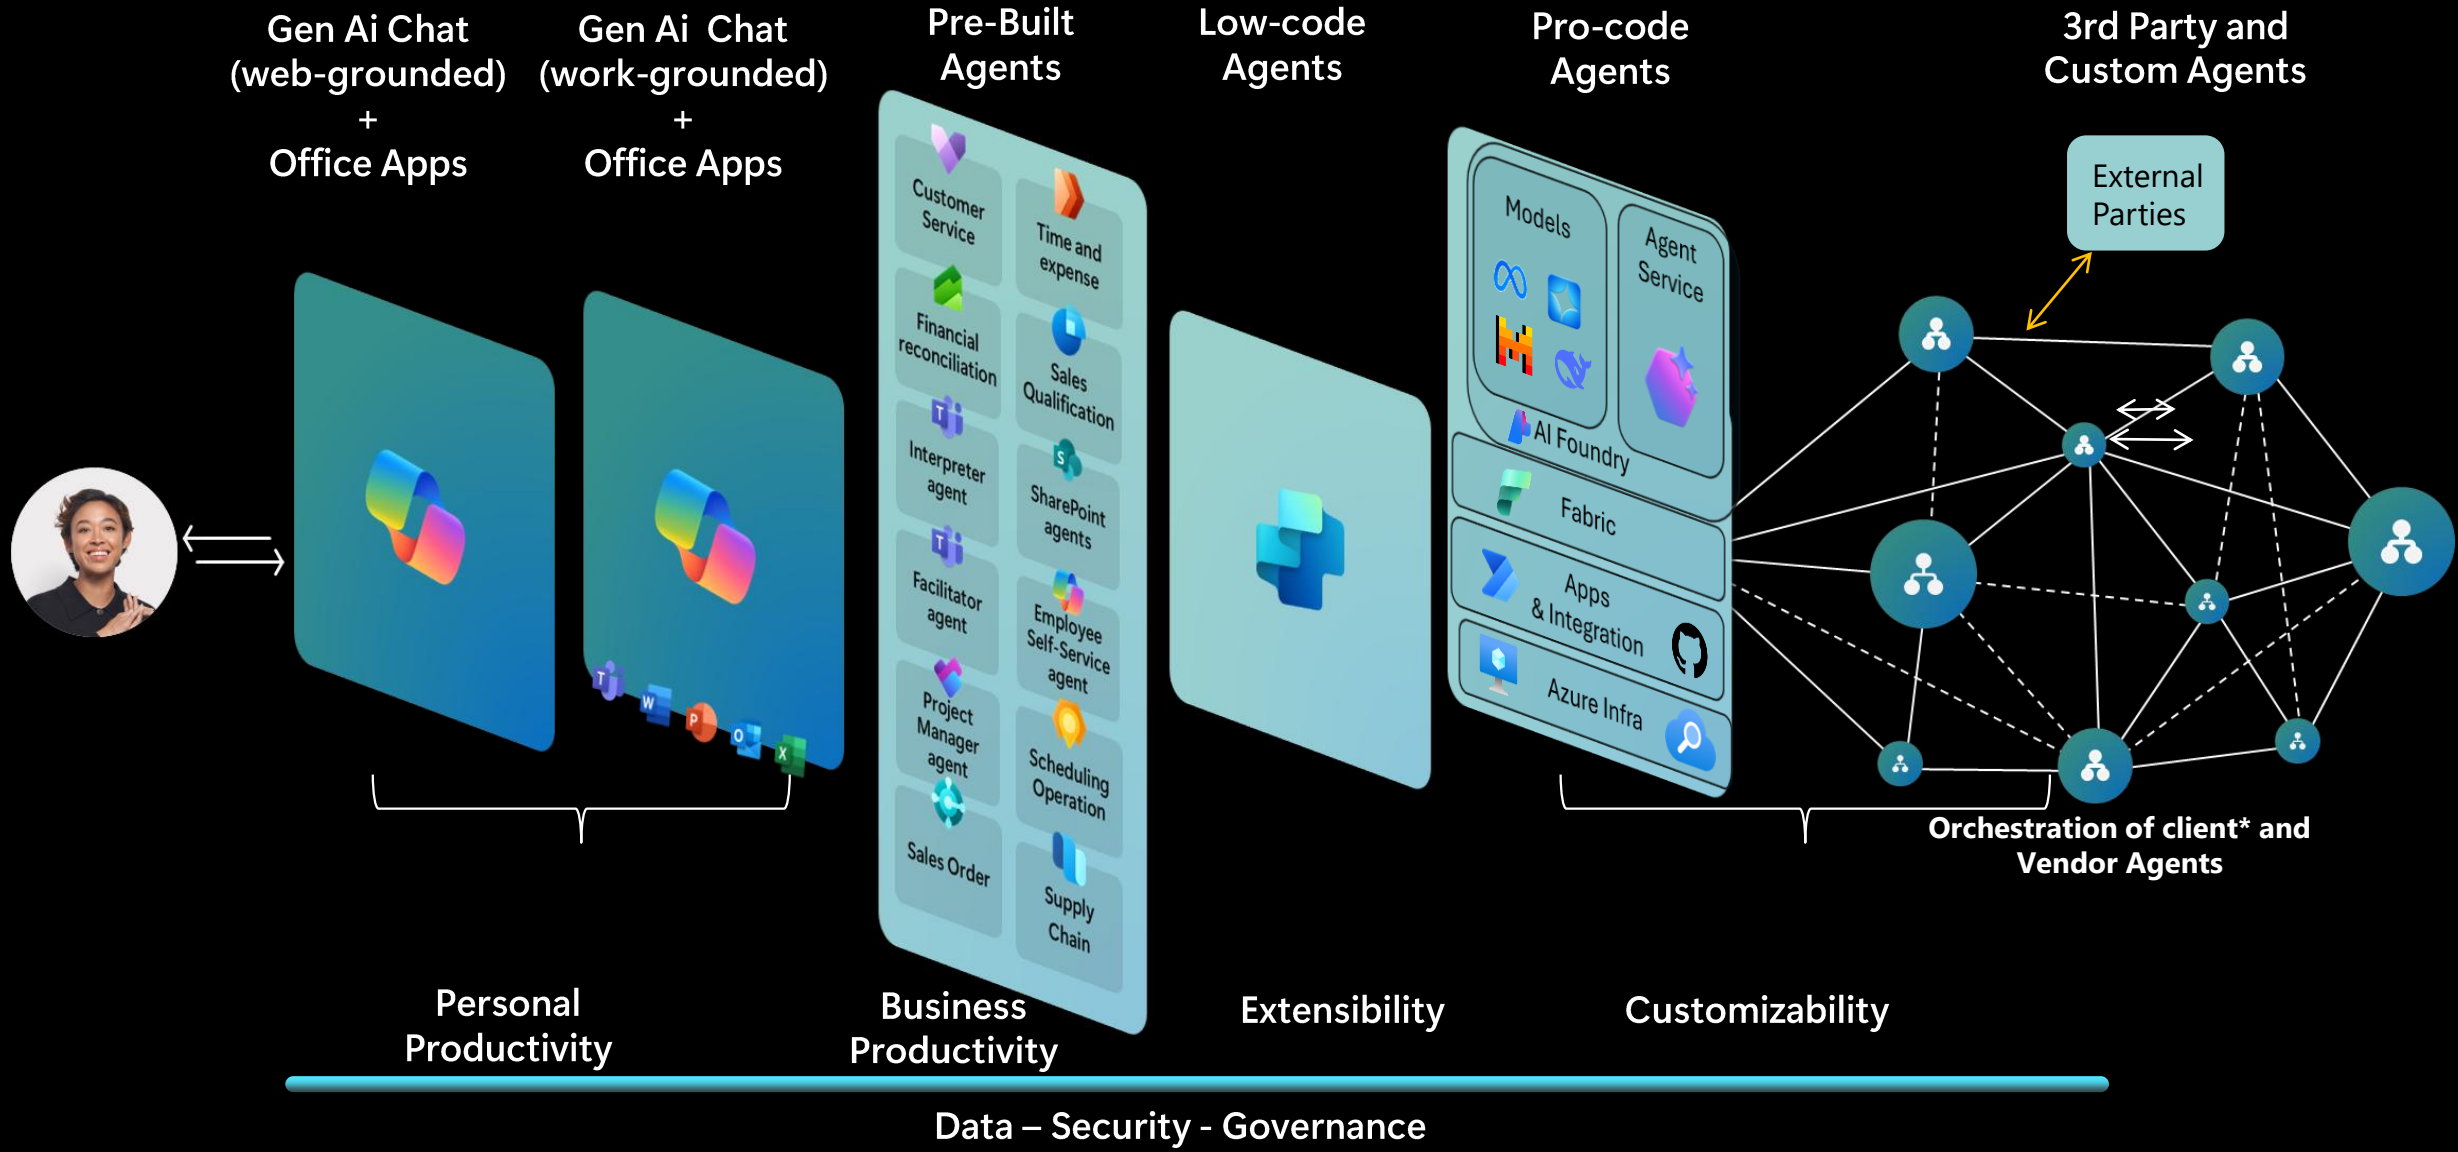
Gen Ai Chat (web-grounded) + Office Apps

Gen Ai Chat (work-grounded) + Office Apps

Pre-Built Agents

Low-code Agents

Pro-code Agents

3rd Party and Custom Agents

Customer Service

Time and expense

Financial reconciliation

Sales Qualification

Interpreter agent

SharePoint agents

Facilitator agent

Employee Self-Service agent

Project Manager agent

Scheduling Operation

Sales Order

Supply Chain

Models

Agent Service

AI Foundry

Fabric

Apps & Integration

Azure Infra

External Parties

Orchestration of client* and Vendor Agents

Personal Productivity

Business Productivity

Extensibility

Customizability

Data – Security - Governance